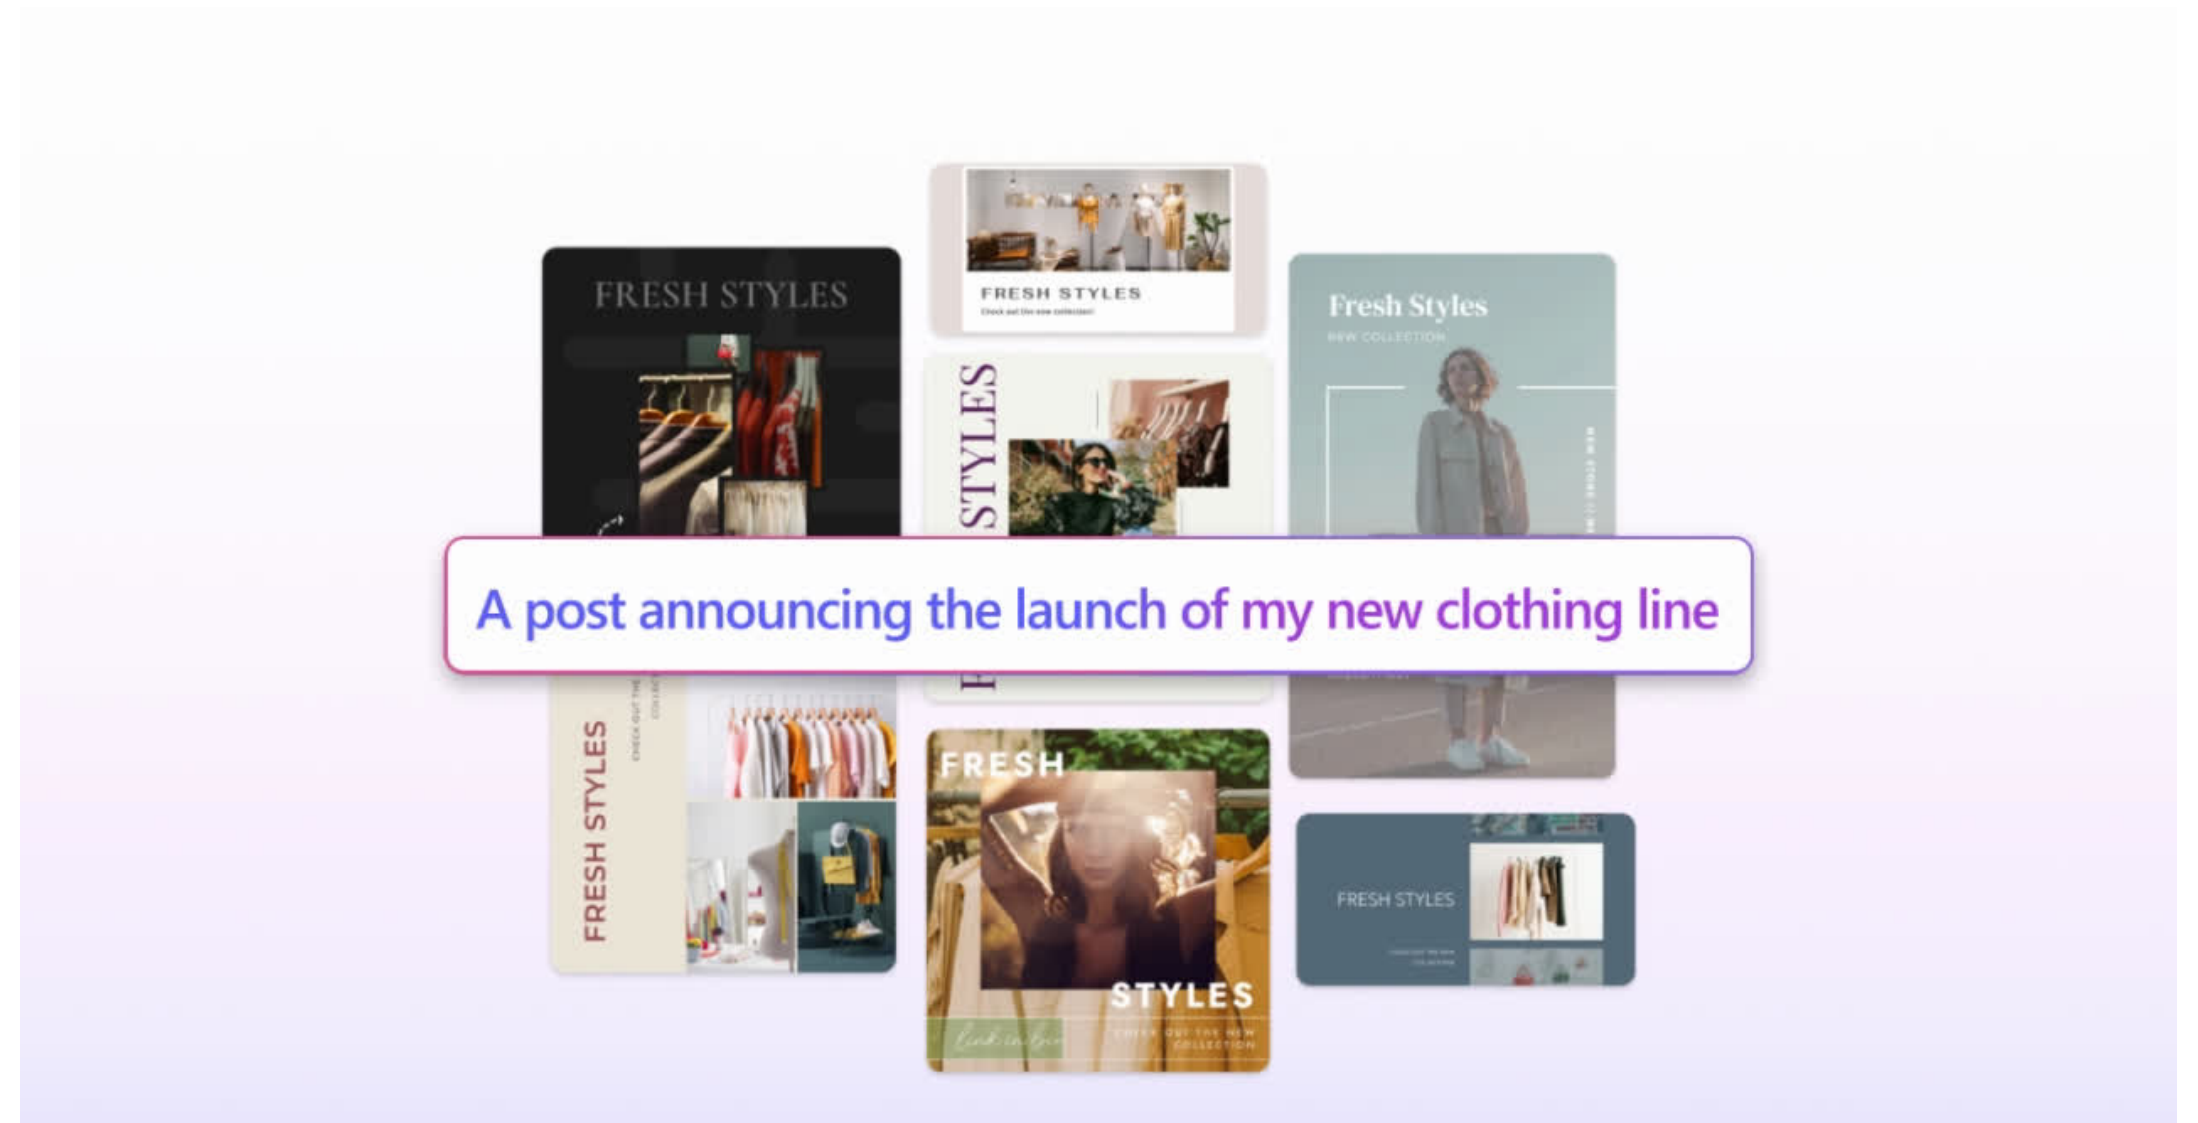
FRESH STYLES

FRESH STYLES
Check out the new collection!

Fresh Styles
NEW COLLECTION

STYLES

A post announcing the launch of my new clothing line

FRESH STYLES
CHECK OUT THE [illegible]

FRESH
STYLES
link in bio
CHECK OUT THE NEW COLLECTION

FRESH STYLES
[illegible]